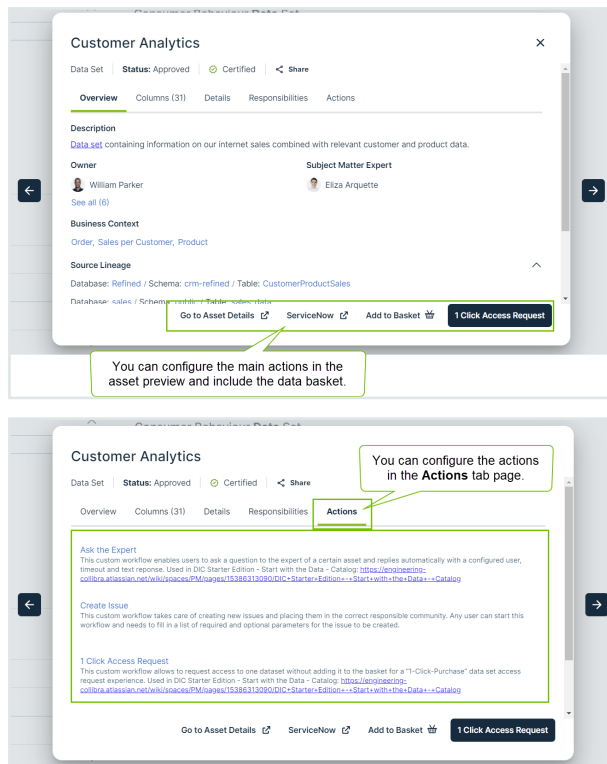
Consumer Behaviour Data Set

Customer Analytics

Data Set | Status: Approved | Certified | Share

Overview Columns (31) Details Responsibilities Actions

Description

Data set containing information on our internet sales combined with relevant customer and product data.

Owner

William Parker

See all (6)

Subject Matter Expert

Eliza Arquette

Business Context

Order, Sales per Customer, Product

Source Lineage

Database: Refined / Schema: crm-refined / Table: CustomerProductSales

Database: sales / Schema: public / Table: sales_data

Go to Asset Details ServiceNow Add to Basket 1 Click Access Request

You can configure the main actions in the asset preview and include the data basket.

Consumer Behaviour Data Set

Customer Analytics

You can configure the actions in the **Actions** tab page.

Data Set | Status: Approved | Certified | Share

Overview Columns (31) Details Responsibilities Actions

Ask the Expert

This custom workflow enables users to ask a question to the expert of a certain asset and replies automatically with a configured user, timeout and text reponse. Used in DIC Starter Edition - Start with the Data - Catalog: https://engineering-collibra.atlassian.net/wiki/spaces/PM/pages/1538631309 0/DIC+Starter+Edition+-+Start+with+the+Data+-+Catalog

Create Issue

This custom workflow takes care of creating new issues and placing them in the correct responsible community. Any user can start this workflow and needs to fill in a list of required and optional parameters for the issue to be created.

1 Click Access Request

This custom workflow allows to request access to one dataset without adding it to the basket for a "1-Click-Purchase" data set access request experience. Used in DIC Starter Edition - Start with the Data - Catalog: https://engineering-collibra.atlassian.net/wiki/spaces/PM/pages/15386313090/DIC+Starter+Edition+-+Start+with+the+Data+-+Catalog

Go to Asset Details ServiceNow Add to Basket 1 Click Access Request